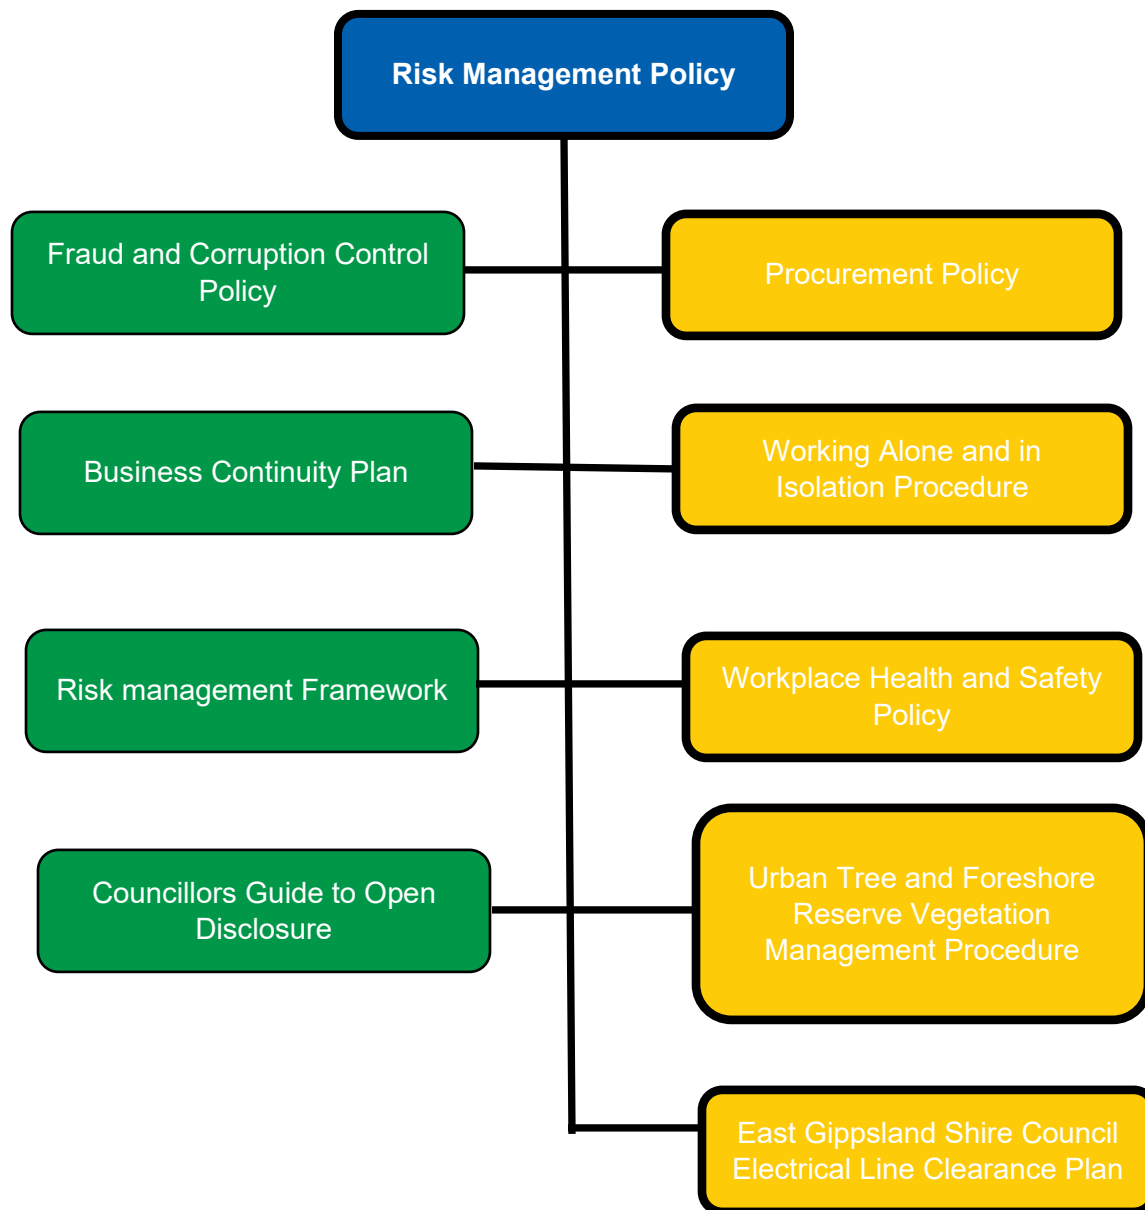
Risk Management Policy

Fraud and Corruption Control Policy

Procurement Policy

Business Continuity Plan

Working Alone and in Isolation Procedure

Risk management Framework

Workplace Health and Safety Policy

Councillors Guide to Open Disclosure

Urban Tree and Foreshore Reserve Vegetation Management Procedure

East Gippsland Shire Council Electrical Line Clearance Plan